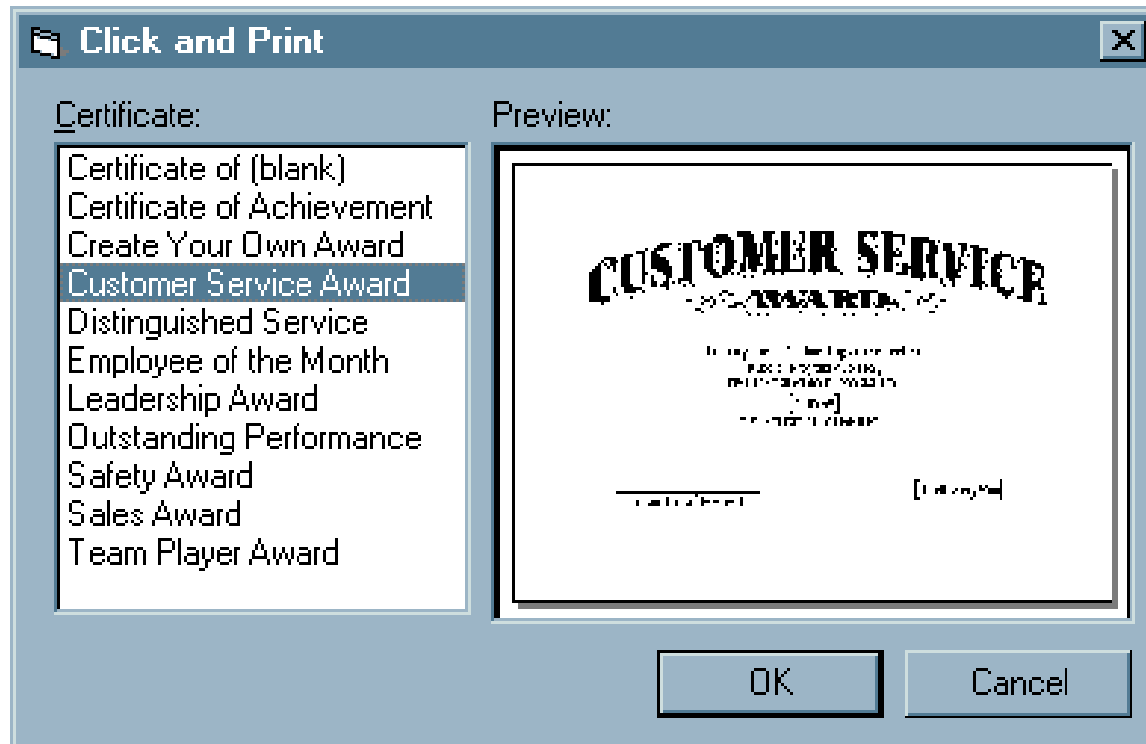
Click and Print

Certificate:

Certificate of (blank)
Certificate of Achievement
Create Your Own Award
Customer Service Award
Distinguished Service
Employee of the Month
Leadership Award
Outstanding Performance
Safety Award
Sales Award
Team Player Award

Preview:

CUSTOMER SERVICE
AWARD

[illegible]
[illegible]
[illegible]
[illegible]
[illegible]

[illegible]

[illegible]

OK

Cancel